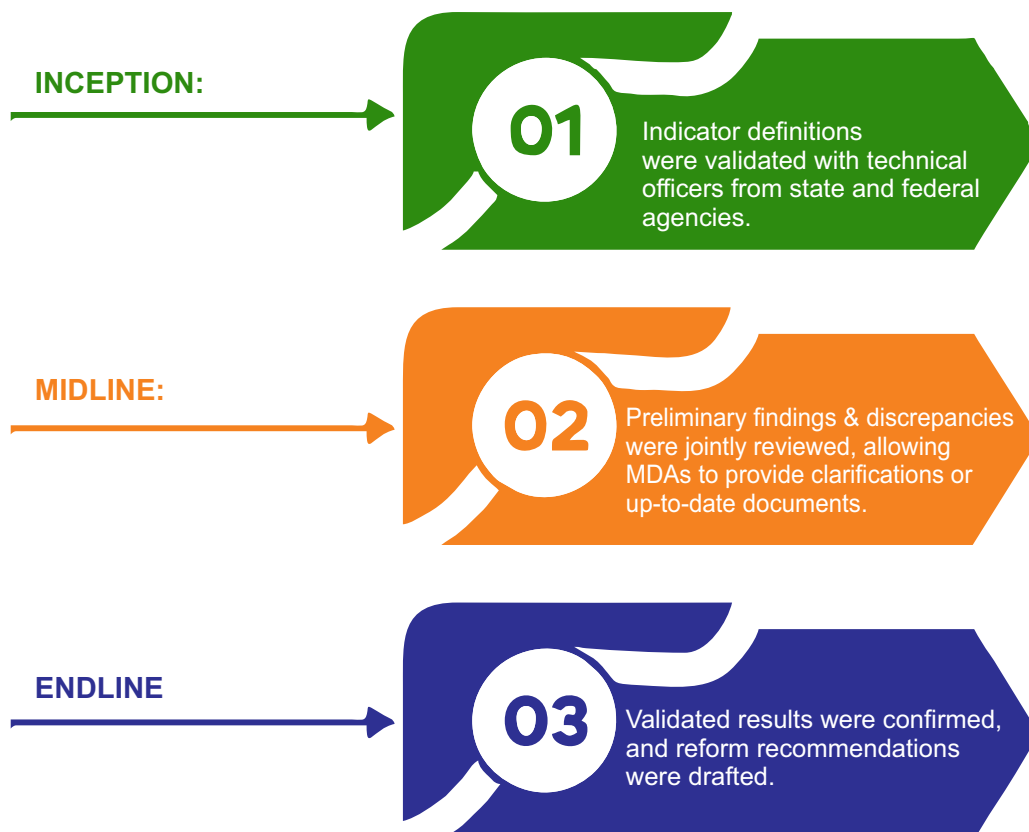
INCEPTION:

01

Indicator definitions were validated with technical officers from state and federal agencies.

MIDLINE:

02

Preliminary findings & discrepancies were jointly reviewed, allowing MDAs to provide clarifications or up-to-date documents.

ENDLINE

03

Validated results were confirmed, and reform recommendations were drafted.